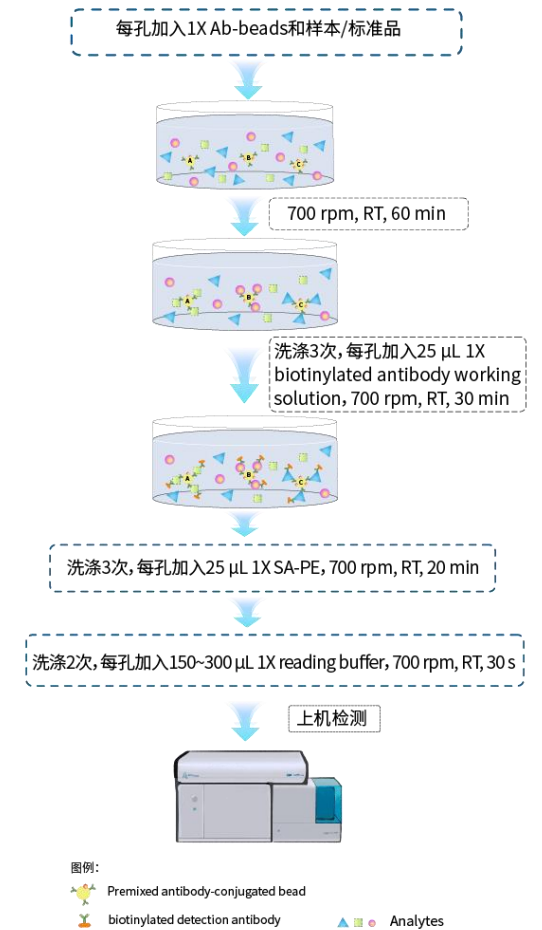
每孔加入1X Ab-beads和样本/标准品

A B C

700 rpm, RT, 60 min

A B C

洗涤3次，每孔加入25 µL 1X biotinylated antibody working solution, 700 rpm, RT, 30 min

A B C

洗涤3次，每孔加入25 µL 1X SA-PE, 700 rpm, RT, 20 min

洗涤2次，每孔加入150~300 µL 1X reading buffer, 700 rpm, RT, 30 s

上机检测

图例：

Premixed antibody-conjugated bead

biotinylated detection antibody

Analytes